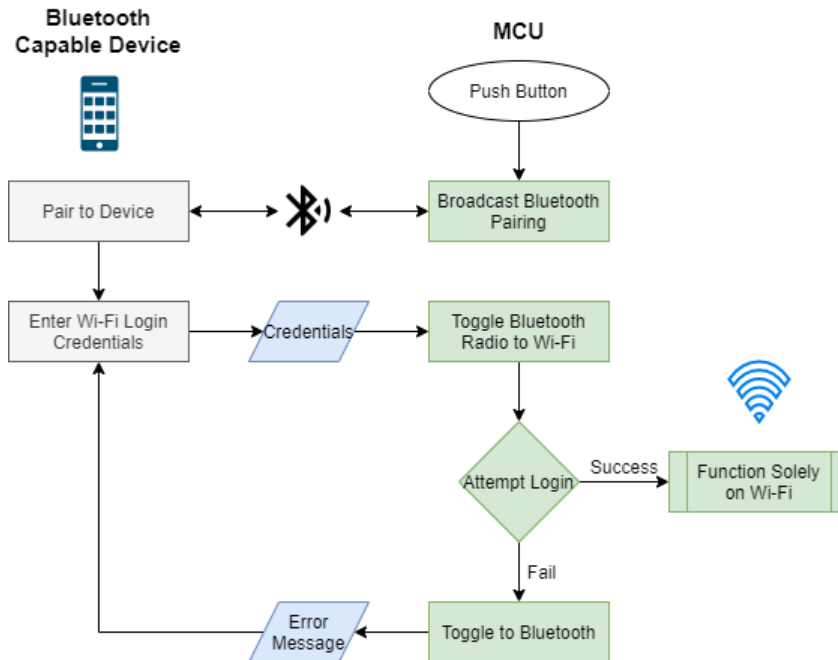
Bluetooth Capable Device

MCU

Push Button

Pair to Device

Broadcast Bluetooth Pairing

Enter Wi-Fi Login Credentials

Credentials

Toggle Bluetooth Radio to Wi-Fi

Attempt Login

Success

Function Solely on Wi-Fi

Fail

Error Message

Toggle to Bluetooth